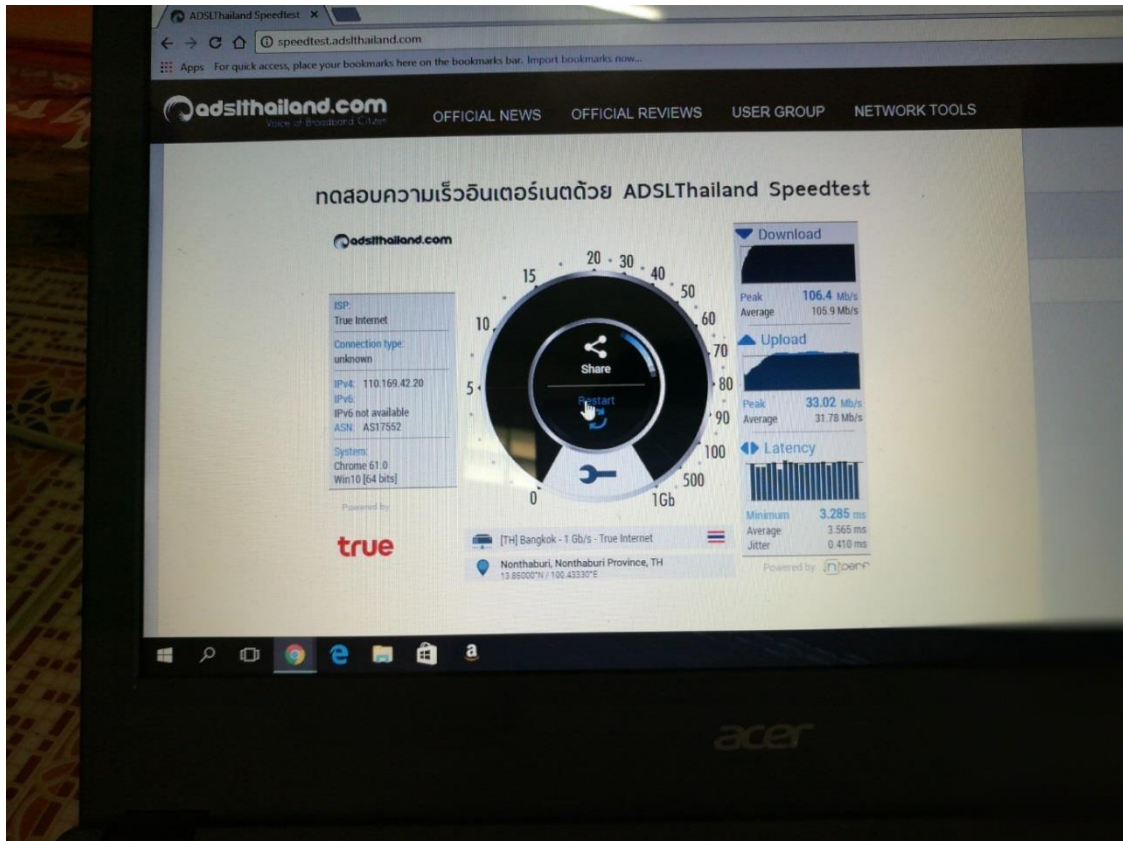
ADSLThailand Speedtest ×

speedtest.adslthailand.com

Apps For quick access, place your bookmarks here on the bookmarks bar. Import bookmarks now...

adslthailand.com
Voice of Broadband Citizen

OFFICIAL NEWS OFFICIAL REVIEWS USER GROUP NETWORK TOOLS

ทดสอบความเร็วอินเตอร์เนตด้วย ADSLThailand Speedtest

adslthailand.com

ISP:
True Internet

Connection type:
unknown

IPv4: 110.169.42.20
IPv6:
IPv6 not available
ASN: AS17552

System:
Chrome 61.0
Win10 [64 bits]

Powered by

true

0 5 10 15 20 30 40 50 60 70 80 90 100 500 1Gb

Share

Restart

[TH] Bangkok - 1 Gb/s - True Internet

Nonthaburi, Nonthaburi Province, TH
13.85000°N / 100.43330°E

Download

Peak 106.4 Mb/s
Average 105.9 Mb/s

Upload

Peak 33.02 Mb/s
Average 31.78 Mb/s

Latency

Minimum 3.285 ms
Average 3.565 ms
Jitter 0.410 ms

Powered by nperf

acer